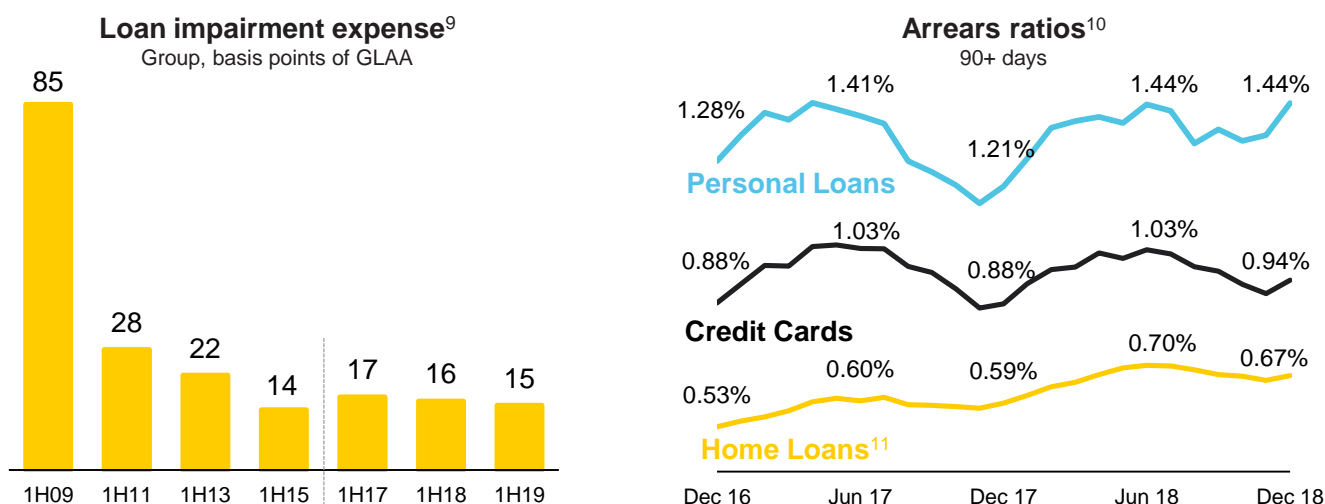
Loan impairment expense$^{9}$
Group, basis points of GLAA

85
28
22
14
17
16
15

1H09 1H11 1H13 1H15 1H17 1H18 1H19

Arrears ratios$^{10}$
90+ days

1.28%
1.41%
1.21%
1.44%
1.44%
Personal Loans

0.88%
1.03%
0.88%
1.03%
0.94%
Credit Cards

0.53%
0.60%
0.59%
0.70%
0.67%
Home Loans$^{11}$

Dec 16 Jun 17 Dec 17 Jun 18 Dec 18